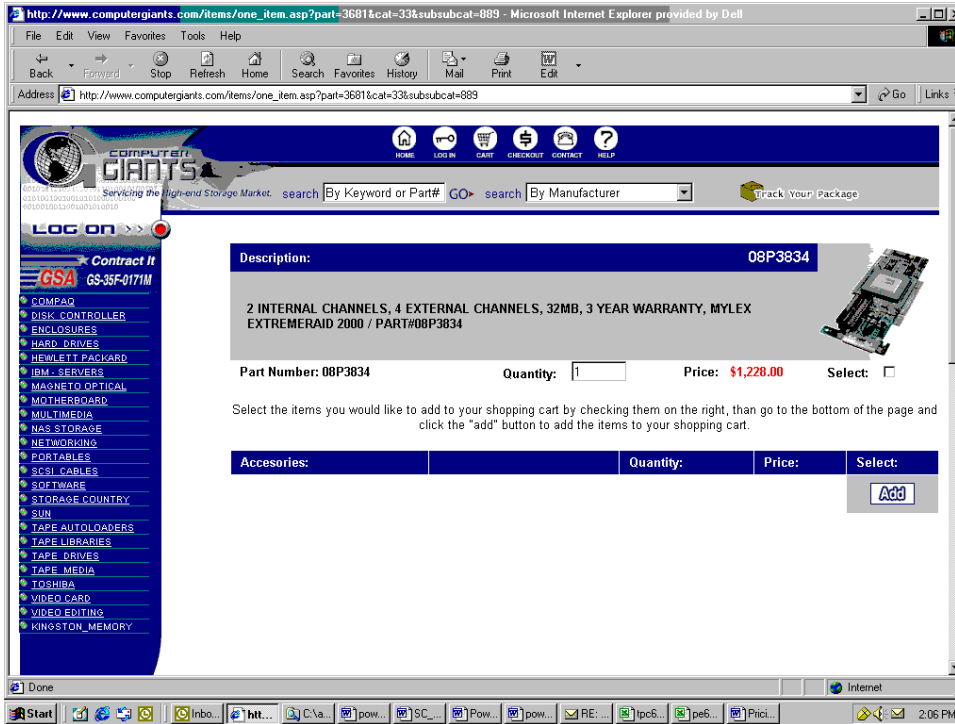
http://www.computergiants.com/items/one_item.asp?part=3681&cat=33&subsubcat=889 - Microsoft Internet Explorer provided by Dell

File Edit View Favorites Tools Help

Back Forward Stop Refresh Home Search Favorites History Mail Print Edit

Address http://www.computergiants.com/items/one_item.asp?part=3681&cat=33&subsubcat=889 Go Links

HOME LOG IN CART CHECKOUT CONTACT HELP

COMPUTER GIANTS

Servicing the High-end Storage Market.

search By Keyword or Part# GO search By Manufacturer

Track Your Package

LOG ON

Contract It

GSA GS-35F-0171M

COMPAQ
DISK CONTROLLER
ENCLOSURES
HARD DRIVES
HEWLETT PACKARD
IBM - SERVERS
MAGNETO OPTICAL
MOTHERBOARD
MULTIMEDIA
NAS STORAGE
NETWORKING
PORTABLES
SCSI CABLES
SOFTWARE
STORAGE COUNTRY
SUN
TAPE AUTOLOADERS
TAPE LIBRARIES
TAPE DRIVES
TAPE MEDIA
TOSHIBA
VIDEO CARD
VIDEO EDITING
KINGSTON_MEMORY

Description: 08P3834

2 INTERNAL CHANNELS, 4 EXTERNAL CHANNELS, 32MB, 3 YEAR WARRANTY, MYLEX EXTREMERAID 2000 / PART#08P3834

Part Number: 08P3834 Quantity: 1 Price: $1,228.00 Select:

Select the items you would like to add to your shopping cart by checking them on the right, than go to the bottom of the page and click the "add" button to add the items to your shopping cart.

| Accesories: | | Quantity: | Price: | Select: |
|---|---|---|---|---|

Add

Done Internet

Start Inbo... htt... C:\a... pow... SC_... Pow... pow... RE: ... tpc6... pe6... Prici... 2:06 PM